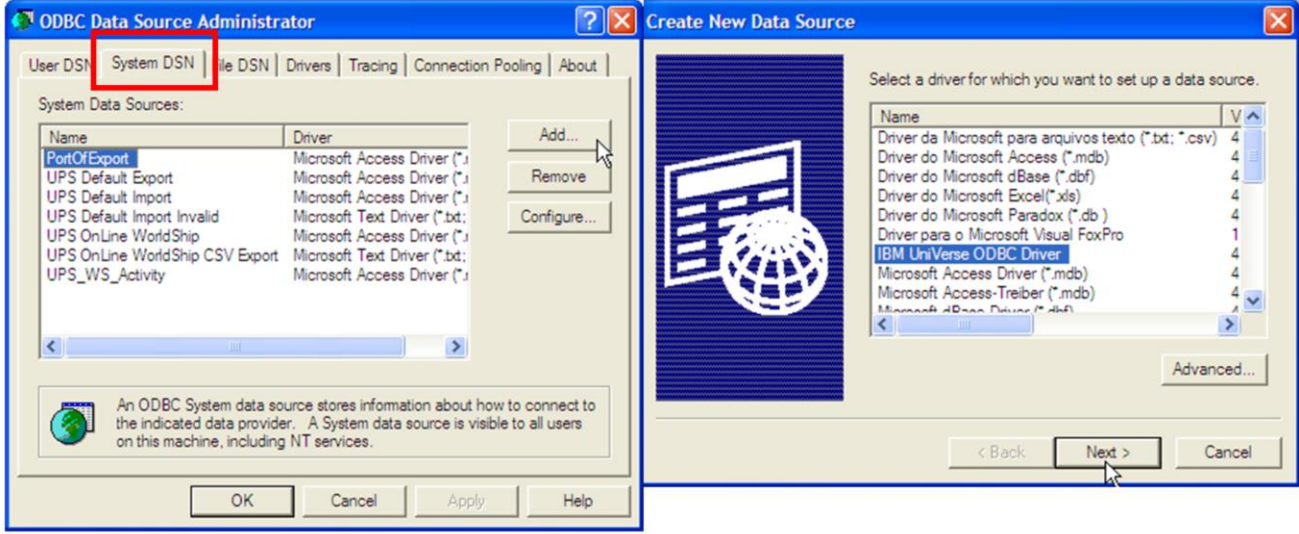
ODBC Data Source Administrator

User DSN | System DSN | File DSN | Drivers | Tracing | Connection Pooling | About

System Data Sources:

| Name | Driver |
|---|---|
| PortOfExport | Microsoft Access Driver (*.r |
| UPS Default Export | Microsoft Access Driver (*.r |
| UPS Default Import | Microsoft Access Driver (*.r |
| UPS Default Import Invalid | Microsoft Text Driver (*.txt; |
| UPS OnLine WorldShip | Microsoft Access Driver (*.r |
| UPS OnLine WorldShip CSV Export | Microsoft Text Driver (*.txt; |
| UPS_WS_Activity | Microsoft Access Driver (*.r |

Add...
Remove
Configure...

An ODBC System data source stores information about how to connect to the indicated data provider. A System data source is visible to all users on this machine, including NT services.

OK | Cancel | Apply | Help

Create New Data Source

Select a driver for which you want to set up a data source.

| Name | V |
|---|---|
| Driver da Microsoft para arquivos texto (*.txt; *.csv) | 4 |
| Driver do Microsoft Access (*.mdb) | 4 |
| Driver do Microsoft dBase (*.dbf) | 4 |
| Driver do Microsoft Excel(*.xls) | 4 |
| Driver do Microsoft Paradox (*.db ) | 4 |
| Driver para o Microsoft Visual FoxPro | 1 |
| IBM UniVerse ODBC Driver | 4 |
| Microsoft Access Driver (*.mdb) | 4 |
| Microsoft Access-Treiber (*.mdb) | 4 |
| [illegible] | 4 |

Advanced...

< Back | Next > | Cancel